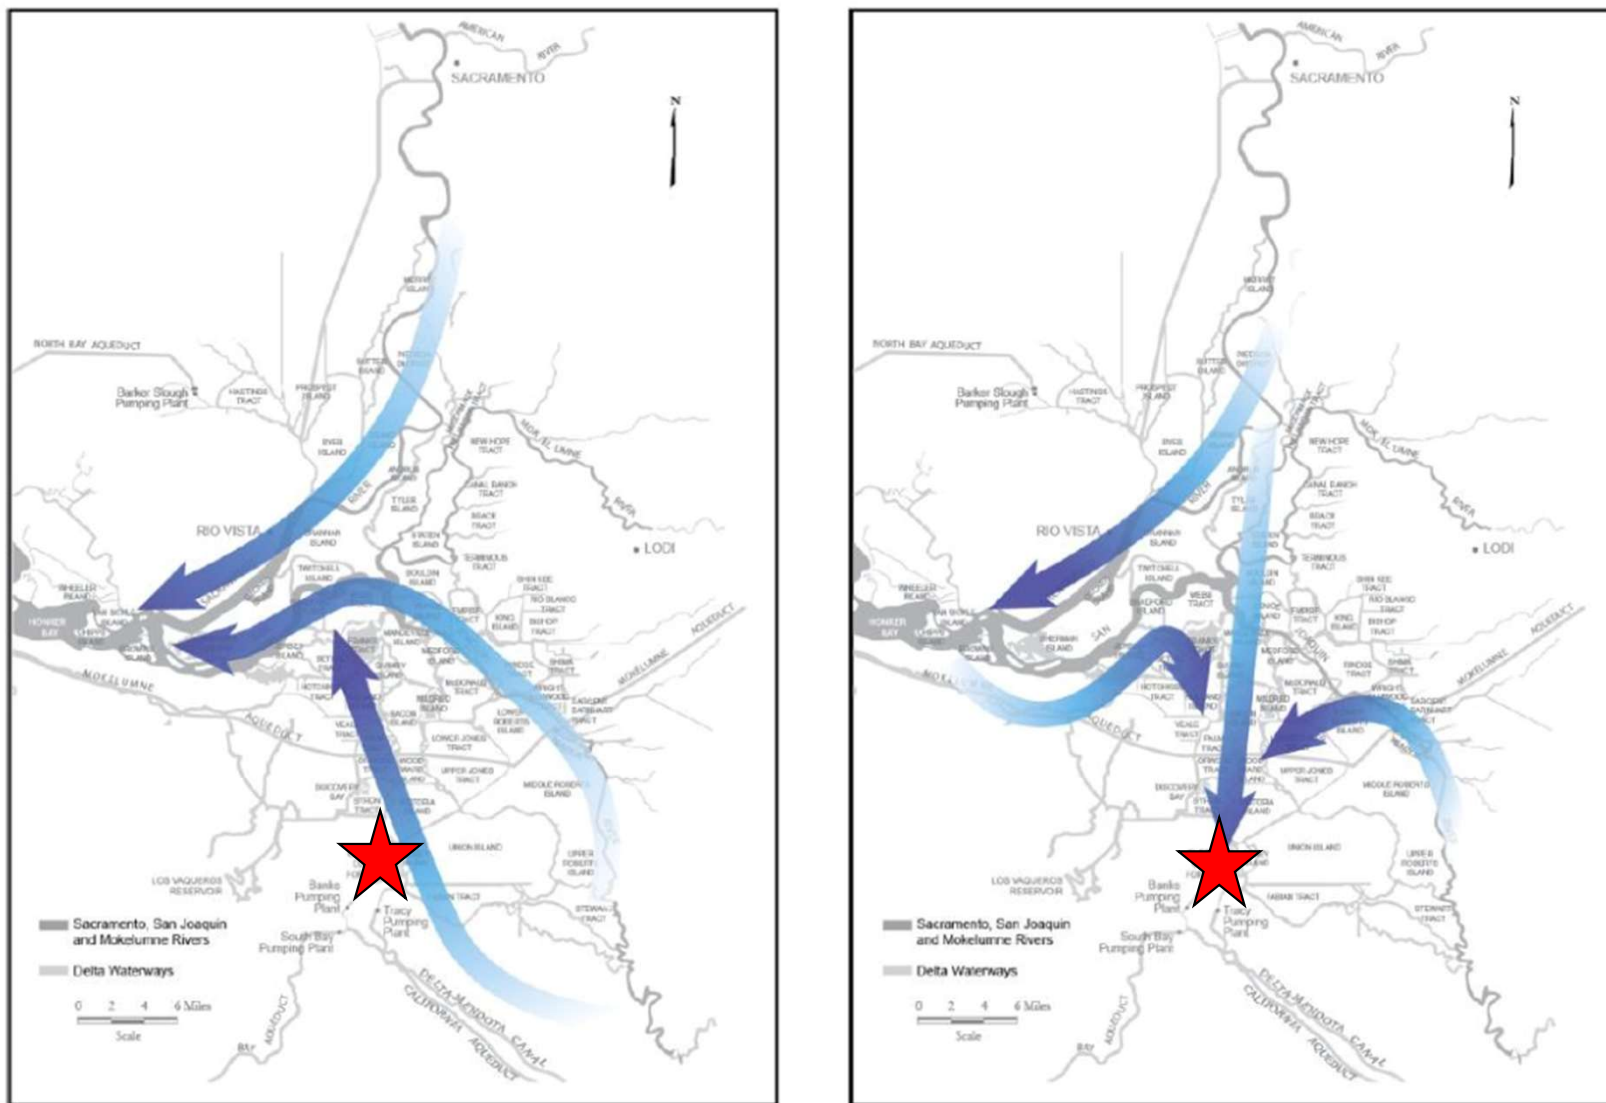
AMERICAN RIVER
SACRAMENTO
N
NORTH BAY AQUEDUCT
Barker Slough Pumping Plant
HASTINGS TRACT
PROSPECT ISLAND
RYER ISLAND
RIO VISTA
MOKELUMNE RIVER
LODI
WHEELER ISLAND
HONKER BAY
TWITCHELL ISLAND
BOULDIN ISLAND
TERMINOUS TRACT
KING ISLAND
BISHOP TRACT
SHIMA TRACT
MOKELUMNE AQUEDUCT
AQUEDUCT
UNION ISLAND
UPPER ROBERTS ISLAND
MIDDLE ROBERTS ISLAND
STEWART TRACT
DISCOVERY BAY
LOS VAQUEROS RESERVOIR
Banks Pumping Plant
Tracy Pumping Plant
South Bay Pumping Plant
DELTA-MENDOTA CANAL
CALIFORNIA AQUEDUCT
BAY AQUEDUCT
Sacramento, San Joaquin and Mokelumne Rivers
Delta Waterways
0 2 4 6 Miles
Scale

AMERICAN RIVER
SACRAMENTO
N
NORTH BAY AQUEDUCT
Barker Slough Pumping Plant
HASTINGS TRACT
PROSPECT ISLAND
RYER ISLAND
RIO VISTA
MOKELUMNE RIVER
LODI
WHEELER ISLAND
HONKER BAY
TWITCHELL ISLAND
SHERMAN ISLAND
WEBB TRACT
TERMINOUS TRACT
KING ISLAND
BISHOP TRACT
SHIMA TRACT
MOKELUMNE AQUEDUCT
AQUEDUCT
UNION ISLAND
UPPER ROBERTS ISLAND
MIDDLE ROBERTS ISLAND
STEWART TRACT
DISCOVERY BAY
LOS VAQUEROS RESERVOIR
Banks Pumping Plant
Tracy Pumping Plant
South Bay Pumping Plant
DELTA-MENDOTA CANAL
CALIFORNIA AQUEDUCT
BAY AQUEDUCT
Sacramento, San Joaquin and Mokelumne Rivers
Delta Waterways
0 2 4 6 Miles
Scale